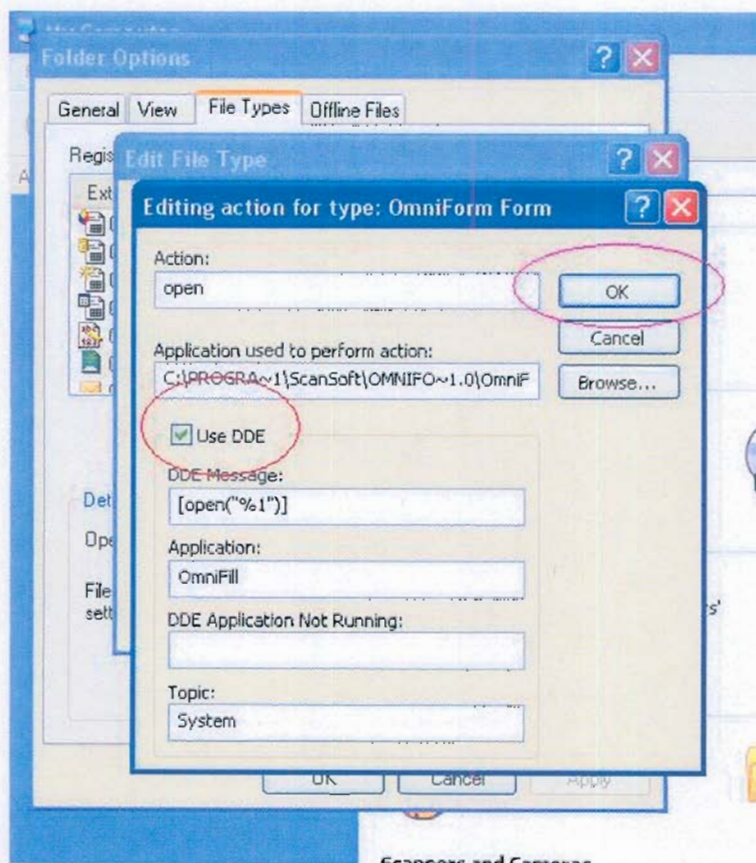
Folder Options

General View File Types Offline Files

Regis

Ext

Det

Ope

File
sett

Edit File Type

Editing action for type: OmniForm Form

Action:
open

OK

Cancel

Application used to perform action:
C:\PROGRA~1\ScanSoft\OMNIFO~1.0\OmniF

Browse...

Use DDE

DDE Message:
[open("%1")]

Application:
OmniFill

DDE Application Not Running:

Topic:
System

OK Cancel Apply

rs'

Scanners and Cameras